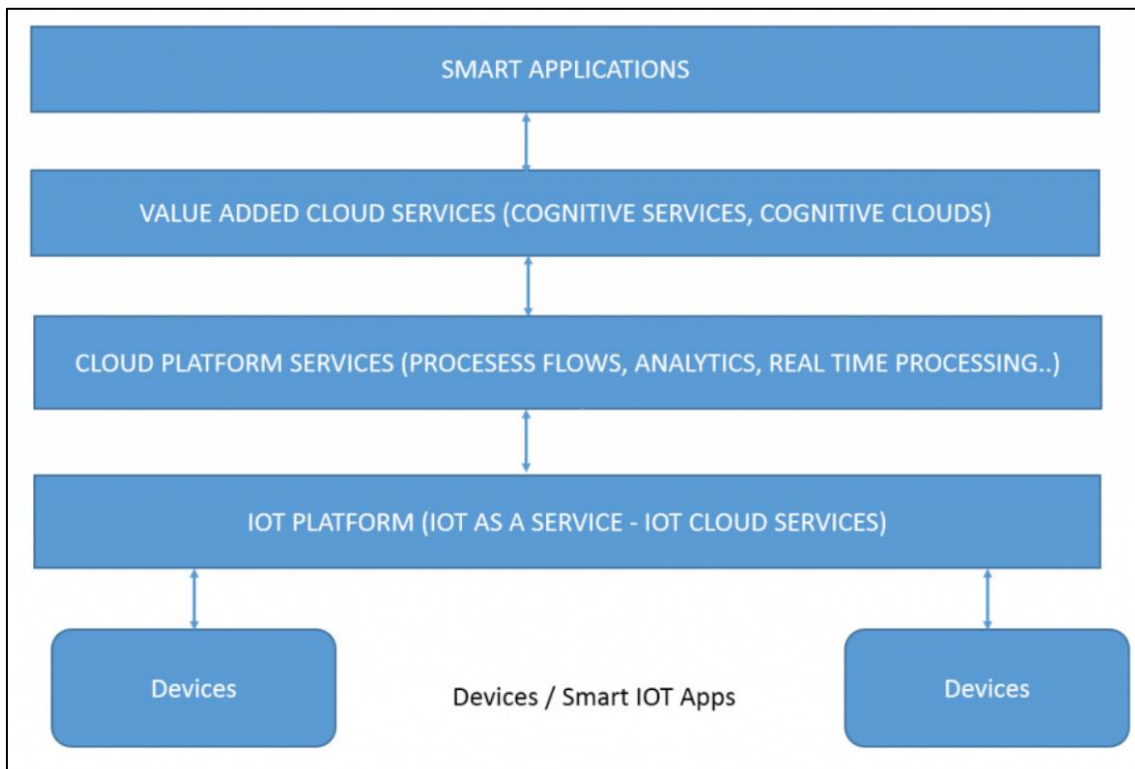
SMART APPLICATIONS

VALUE ADDED CLOUD SERVICES (COGNITIVE SERVICES, COGNITIVE CLOUDS)

CLOUD PLATFORM SERVICES (PROCESESS FLOWS, ANALYTICS, REAL TIME PROCESSING..)

IOT PLATFORM (IOT AS A SERVICE - IOT CLOUD SERVICES)

Devices

Devices / Smart IOT Apps

Devices